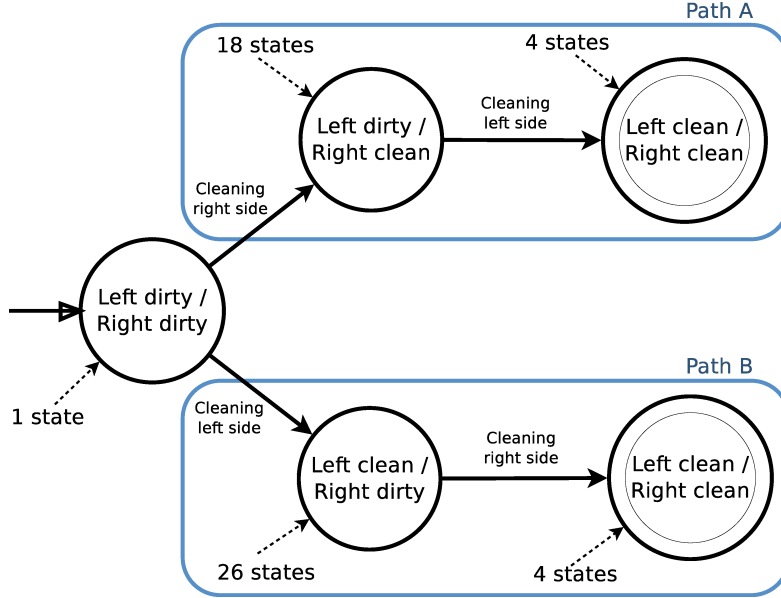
Path A

18 states

4 states

Left dirty / Right clean

Cleaning left side

Left clean / Right clean

Cleaning right side

Left dirty / Right dirty

1 state

Path B

Cleaning left side

Left clean / Right dirty

Cleaning right side

Left clean / Right clean

26 states

4 states